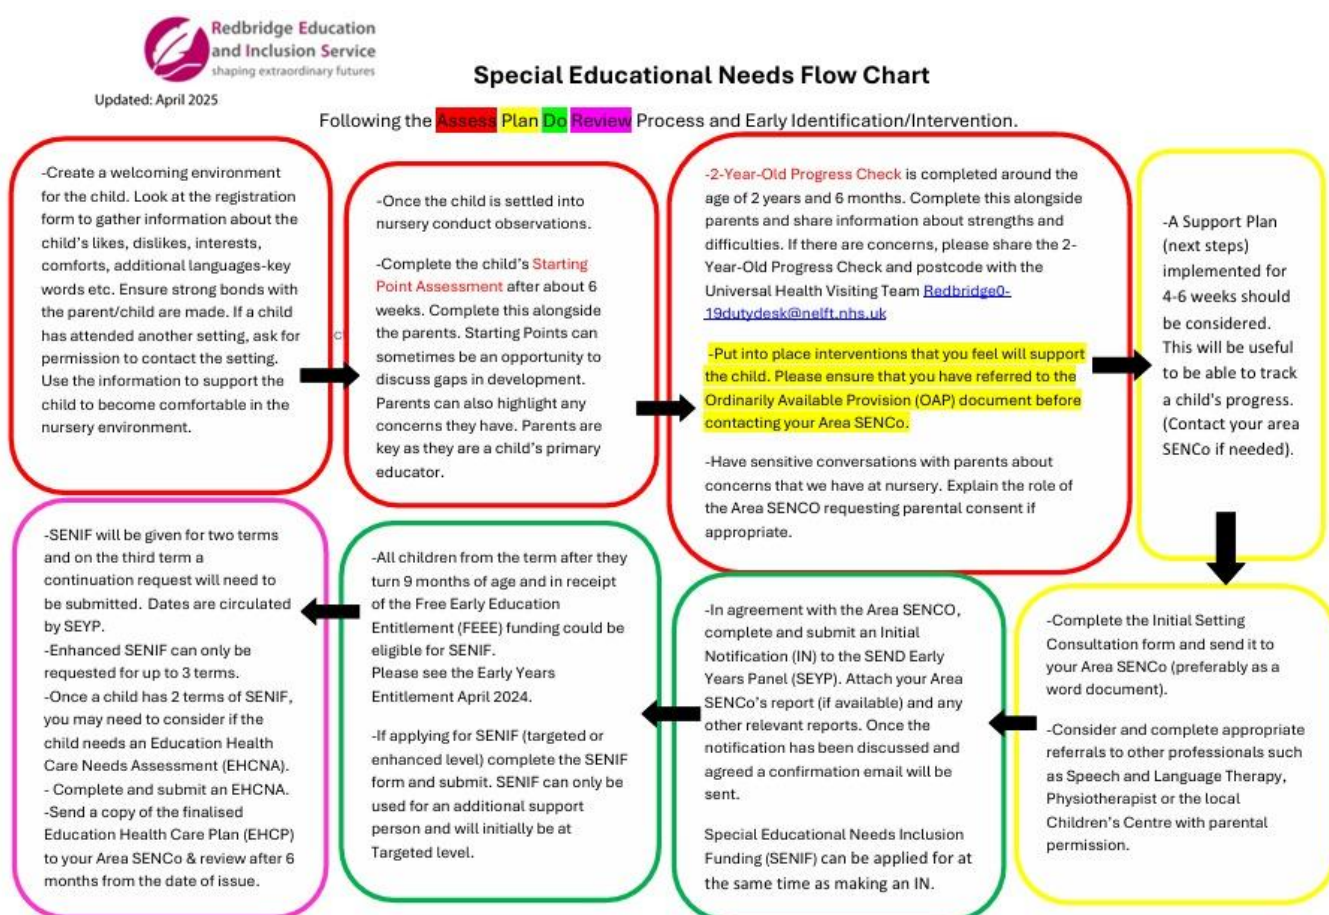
Redbridge Education and Inclusion Service
shaping extraordinary futures

Updated: April 2025

Special Educational Needs Flow Chart

Following the Assess Plan Do Review Process and Early Identification/Intervention.

-Create a welcoming environment for the child. Look at the registration form to gather information about the child's likes, dislikes, interests, comforts, additional languages-key words etc. Ensure strong bonds with the parent/child are made. If a child has attended another setting, ask for permission to contact the setting. Use the information to support the child to become comfortable in the nursery environment.

-Once the child is settled into nursery conduct observations.

-Complete the child's Starting Point Assessment after about 6 weeks. Complete this alongside the parents. Starting Points can sometimes be an opportunity to discuss gaps in development. Parents can also highlight any concerns they have. Parents are key as they are a child's primary educator.

-2-Year-Old Progress Check is completed around the age of 2 years and 6 months. Complete this alongside parents and share information about strengths and difficulties. If there are concerns, please share the 2-Year-Old Progress Check and postcode with the Universal Health Visiting Team Redbridge0-19dutydesk@nelft.nhs.uk

-Put into place interventions that you feel will support the child. Please ensure that you have referred to the Ordinarily Available Provision (OAP) document before contacting your Area SENCo.

-Have sensitive conversations with parents about concerns that we have at nursery. Explain the role of the Area SENCO requesting parental consent if appropriate.

-A Support Plan (next steps) implemented for 4-6 weeks should be considered. This will be useful to be able to track a child's progress. (Contact your area SENCo if needed).

-Complete the Initial Setting Consultation form and send it to your Area SENCo (preferably as a word document).

-Consider and complete appropriate referrals to other professionals such as Speech and Language Therapy, Physiotherapist or the local Children's Centre with parental permission.

-In agreement with the Area SENCO, complete and submit an Initial Notification (IN) to the SEND Early Years Panel (SEYP). Attach your Area SENCo's report (if available) and any other relevant reports. Once the notification has been discussed and agreed a confirmation email will be sent.

Special Educational Needs Inclusion Funding (SENIF) can be applied for at the same time as making an IN.

-All children from the term after they turn 9 months of age and in receipt of the Free Early Education Entitlement (FEEE) funding could be eligible for SENIF.
Please see the Early Years Entitlement April 2024.

-If applying for SENIF (targeted or enhanced level) complete the SENIF form and submit. SENIF can only be used for an additional support person and will initially be at Targeted level.

-SENIF will be given for two terms and on the third term a continuation request will need to be submitted. Dates are circulated by SEYP.
-Enhanced SENIF can only be requested for up to 3 terms.
-Once a child has 2 terms of SENIF, you may need to consider if the child needs an Education Health Care Needs Assessment (EHCNA).
- Complete and submit an EHCNA.
-Send a copy of the finalised Education Health Care Plan (EHCP) to your Area SENCo & review after 6 months from the date of issue.